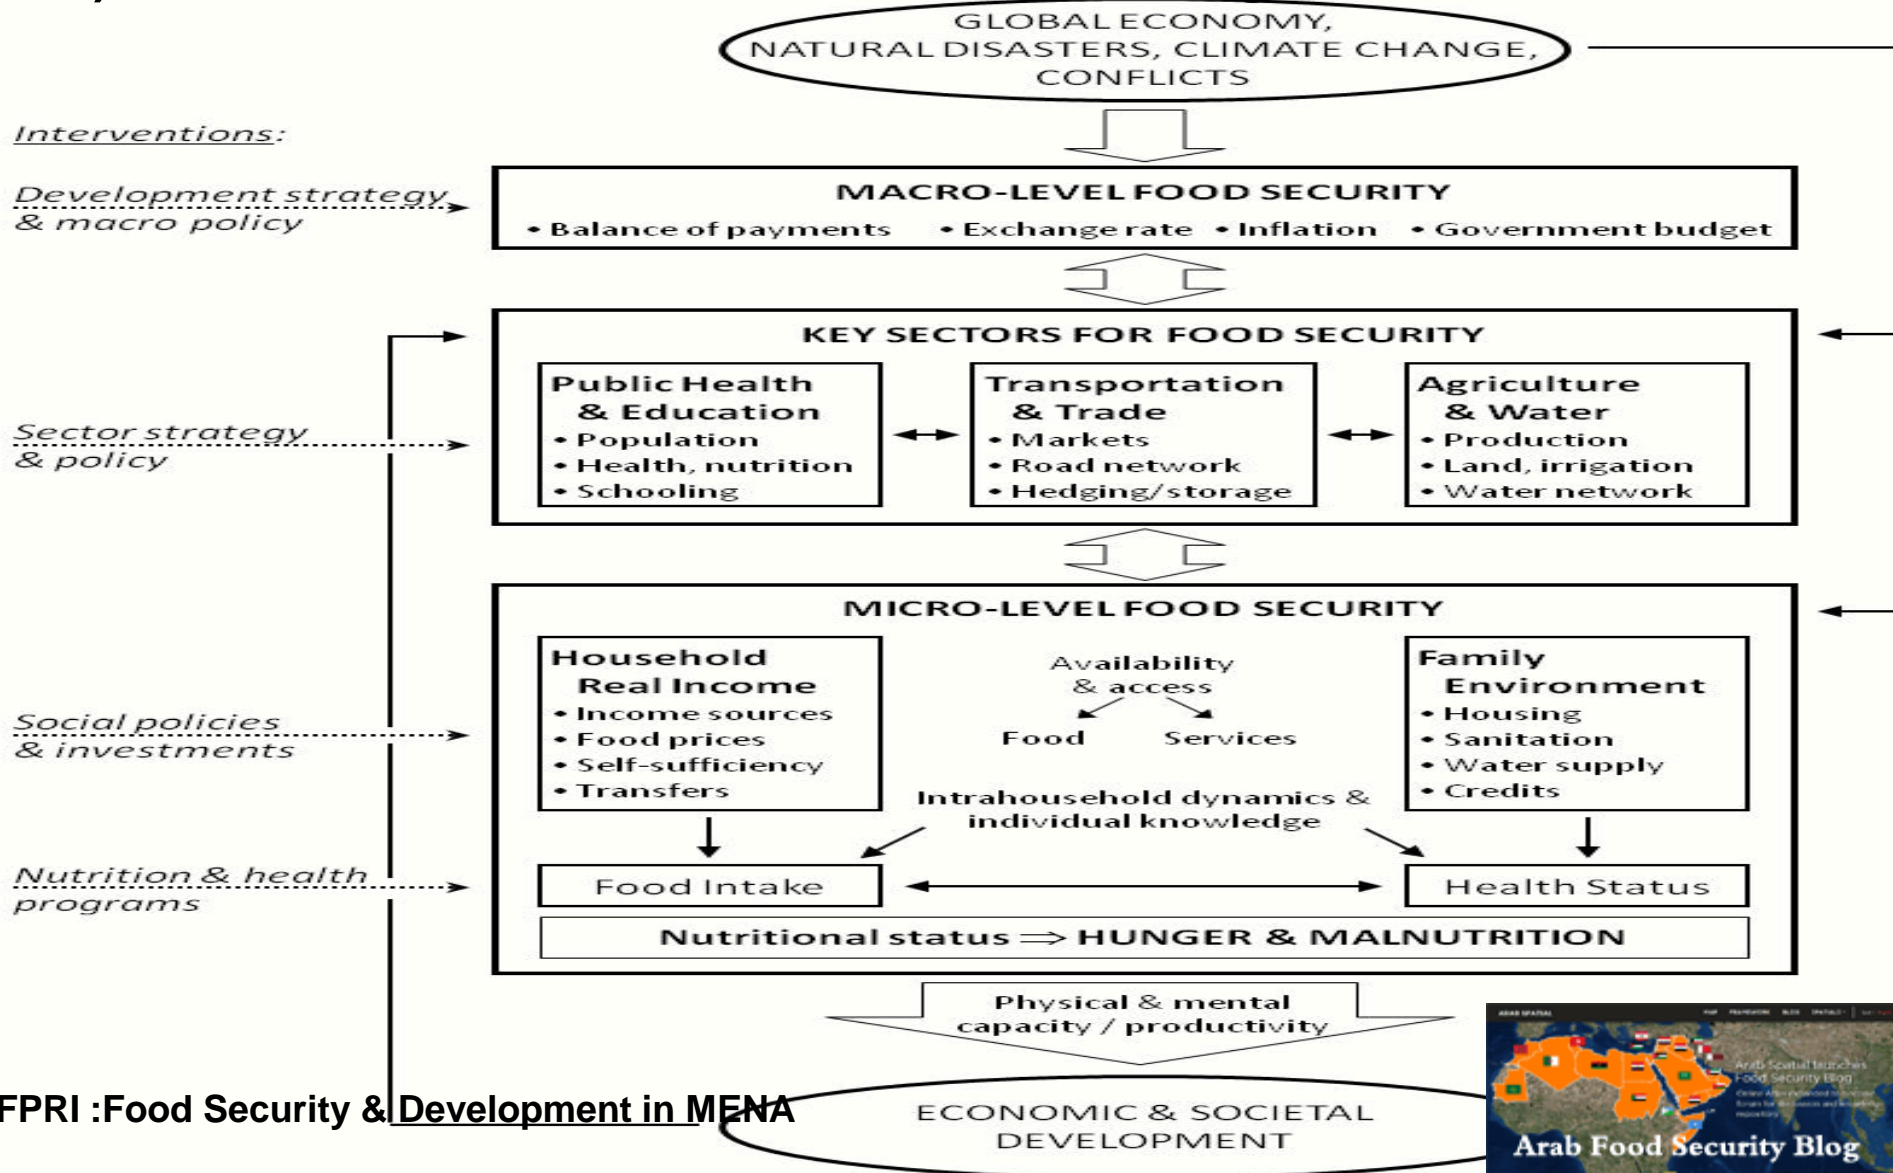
GLOBAL ECONOMY, NATURAL DISASTERS, CLIMATE CHANGE, CONFLICTS

Interventions:

Development strategy & macro policy

MACRO-LEVEL FOOD SECURITY
• Balance of payments • Exchange rate • Inflation • Government budget

KEY SECTORS FOR FOOD SECURITY

Public Health & Education
• Population
• Health, nutrition
• Schooling

Transportation & Trade
• Markets
• Road network
• Hedging/storage

Agriculture & Water
• Production
• Land, irrigation
• Water network

Sector strategy & policy

MICRO-LEVEL FOOD SECURITY

Household Real Income
• Income sources
• Food prices
• Self-sufficiency
• Transfers

Availability & access
Food Services

Family Environment
• Housing
• Sanitation
• Water supply
• Credits

Social policies & investments

Intrahousehold dynamics & individual knowledge

Nutrition & health programs

Food Intake

Health Status

Nutritional status ⇒ HUNGER & MALNUTRITION

Physical & mental capacity / productivity

FPRI :Food Security & Development in MENA

ECONOMIC & SOCIETAL DEVELOPMENT

Arab Food Security Blog